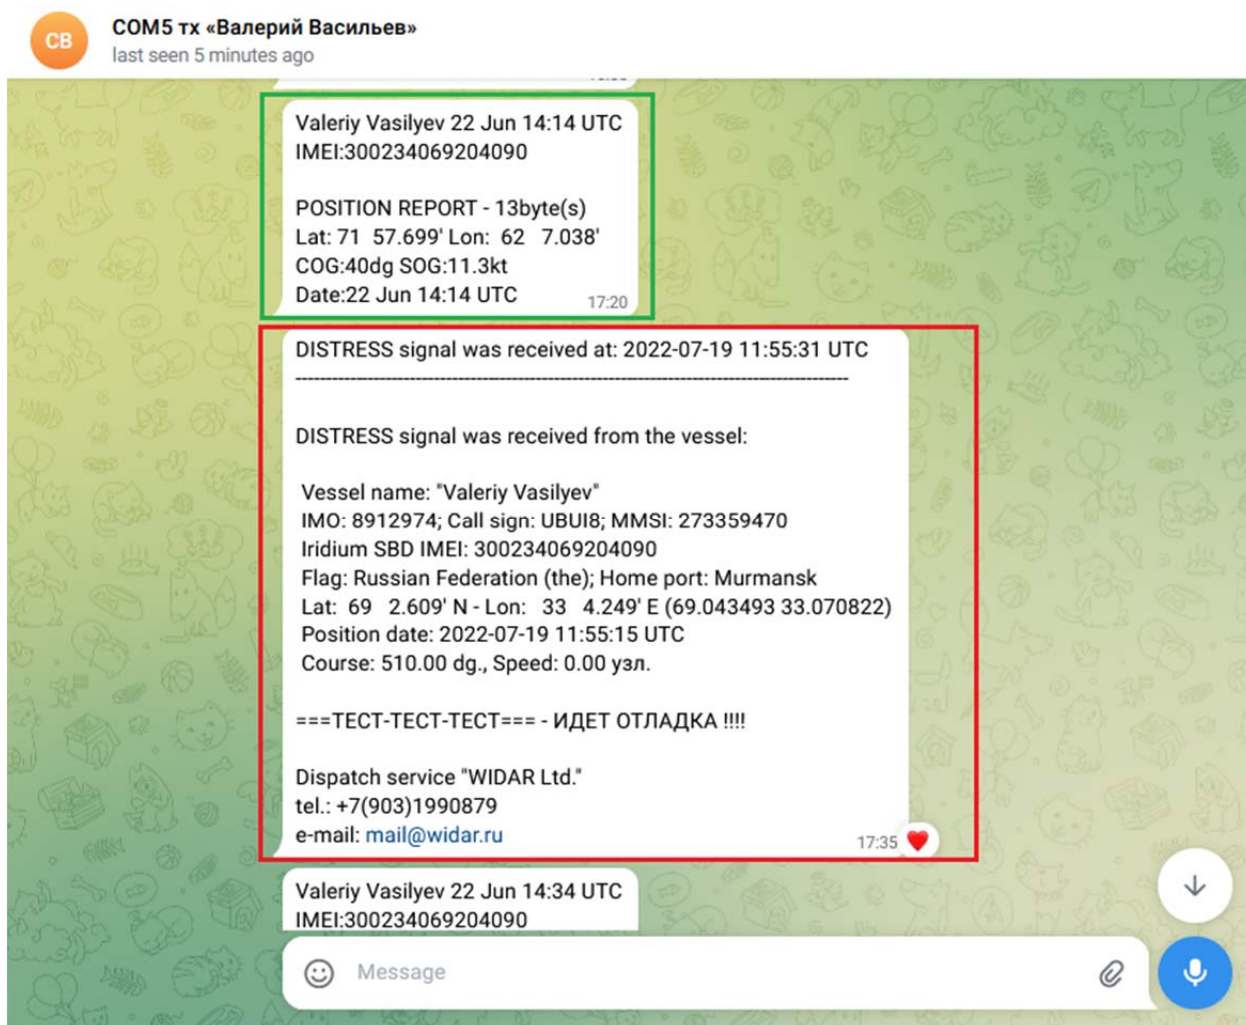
CB

COM5 тх «Валерий Васильев»
last seen 5 minutes ago

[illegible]

Valeriy Vasilyev 22 Jun 14:14 UTC
IMEI:300234069204090

POSITION REPORT - 13byte(s)
Lat: 71 57.699' Lon: 62 7.038'
COG:40dg SOG:11.3kt
Date:22 Jun 14:14 UTC
17:20

DISTRESS signal was received at: 2022-07-19 11:55:31 UTC
--------------------------------------------------------------------------------

DISTRESS signal was received from the vessel:

Vessel name: "Valeriy Vasilyev"
IMO: 8912974; Call sign: UBUI8; MMSI: 273359470
Iridium SBD IMEI: 300234069204090
Flag: Russian Federation (the); Home port: Murmansk
Lat: 69 2.609' N - Lon: 33 4.249' E (69.043493 33.070822)
Position date: 2022-07-19 11:55:15 UTC
Course: 510.00 dg., Speed: 0.00 узл.

===ТЕСТ-ТЕСТ-ТЕСТ=== - ИДЕТ ОТЛАДКА !!!!

Dispatch service "WIDAR Ltd."
tel.: +7(903)1990879
e-mail: mail@widar.ru
17:35

Valeriy Vasilyev 22 Jun 14:34 UTC
IMEI:300234069204090

Message